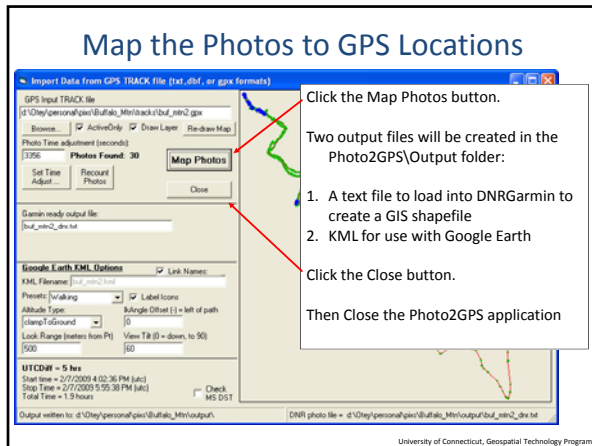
Map the Photos to GPS Locations

Import Data from GPS TRACK file (txt,dbf, or gpx formats)

GPS Input TRACK file

d:\Otey\personal\pixs\Buffalo_Mtn\tracks\buf_mtn2.gpx

Browse...

ActiveOnly

Draw Layer

Re-draw Map

Photo Time adjustment (seconds):

3356

Photos Found: 30

Map Photos

Set Time Adjust...

Recount Photos

Close

Garmin ready output file:

buf_mtn2_dnr.txt

Google Earth KML Options

Link Names:

KML Filename: buf_mtn2.kml

Presets: Walking

Label Icons

Altitude Type:

IkAngle Offset (-) = left of path

clampToGround

0

Look Range (meters from Pt)

View Tilt (0 = down, to 90)

500

60

UTCDiff = 5 hrs

Start time = 2/7/2009 4:02:36 PM (utc)

Stop Time = 2/7/2009 5:55:38 PM (utc)

Total Time = 1.9 hours

Check MS DST

Output written to: d:\Otey\personal\pixs\Buffalo_Mtn\output\

DNR photo file = d:\Otey\personal\pixs\Buffalo_Mtn\output\buf_mtn2_dnr.txt

Click the Map Photos button.

Two output files will be created in the Photo2GPS\Output folder:

1. A text file to load into DNRGarmin to create a GIS shapefile
2. KML for use with Google Earth

Click the Close button.

Then Close the Photo2GPS application

University of Connecticut, Geospatial Technology Program